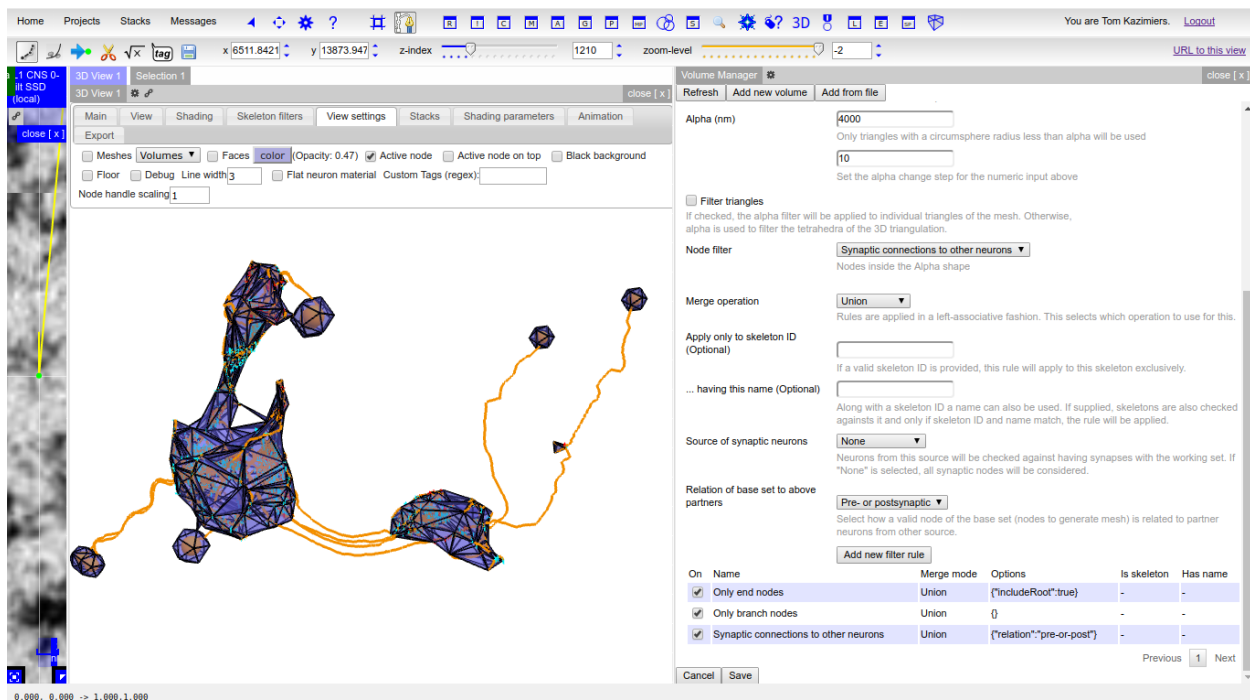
Home Projects Stacks Messages ? 3D You are Tom Kazimiers. Logout

tag x 6511.8421 y 13873.947 z-index 1210 zoom-level -2 URL to this view

.1 CNS 0- ilt SSD (local)

close [ x ]

3D View 1 Selection 1

3D View 1 close [ x ]

Main View Shading Skeleton filters View settings Stacks Shading parameters Animation Export

Meshes Volumes ▼ Faces color (Opacity: 0.47) Active node Active node on top Black background

Floor Debug Line width 3 Flat neuron material Custom Tags (regex):

Node handle scaling 1

Volume Manager close [ x ]

Refresh Add new volume Add from file

Alpha (nm) 4000
Only triangles with a circumsphere radius less than alpha will be used

10
Set the alpha change step for the numeric input above

Filter triangles
If checked, the alpha filter will be applied to individual triangles of the mesh. Otherwise, alpha is used to filter the tetrahedra of the 3D triangulation.

Node filter Synaptic connections to other neurons ▼
Nodes inside the Alpha shape

Merge operation Union ▼
Rules are applied in a left-associative fashion. This selects which operation to use for this.

Apply only to skeleton ID (Optional)
If a valid skeleton ID is provided, this rule will apply to this skeleton exclusively.

... having this name (Optional)
Along with a skeleton ID a name can also be used. If supplied, skeletons are also checked againsts it and only if skeleton ID and name match, the rule will be applied.

Source of synaptic neurons None ▼
Neurons from this source will be checked against having synapses with the working set. If "None" is selected, all synaptic nodes will be considered.

Relation of base set to above partners Pre- or postsynaptic ▼
Select how a valid node of the base set (nodes to generate mesh) is related to partner neurons from other source.

Add new filter rule

| On | Name | Merge mode | Options | Is skeleton | Has name |
|---|---|---|---|---|---|
| ✓ | Only end nodes | Union | {"includeRoot":true} | - | - |
| ✓ | Only branch nodes | Union | {} | - | - |
| ✓ | Synaptic connections to other neurons | Union | {"relation":"pre-or-post"} | - | - |

Previous 1 Next

Cancel Save

0.000, 0.000 -> 1.000,1.000